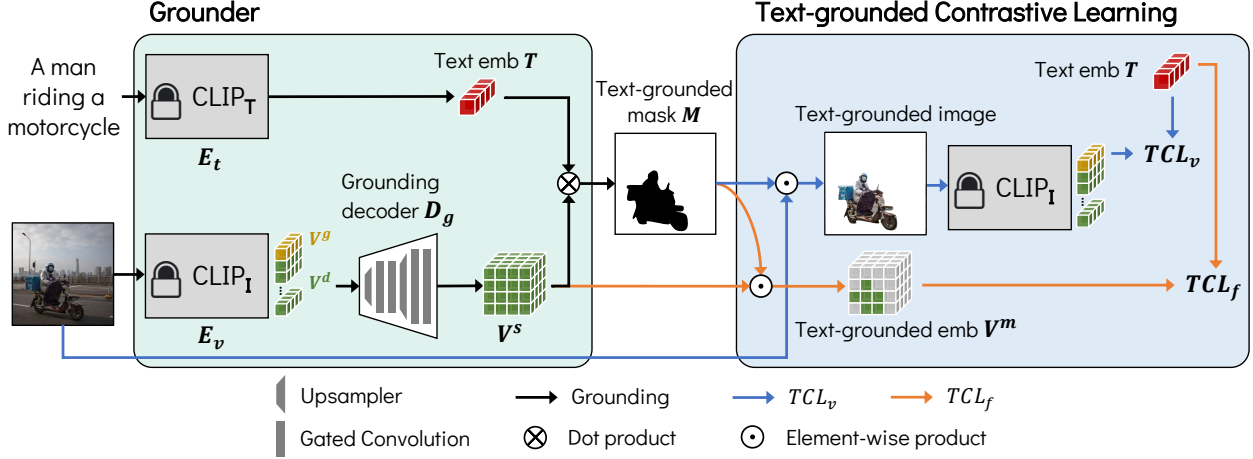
Grounder

Text-grounded Contrastive Learning

A man riding a motorcycle

CLIP$_T$

$E_t$

Text emb $T$

Text-grounded mask $M$

Text emb $T$

Text-grounded image

CLIP$_I$

$TCL_v$

Grounding decoder $D_g$

CLIP$_I$

$V^g$

$V^d$

$E_v$

$V^s$

$TCL_f$

Text-grounded emb $V^m$

Upsampler

Grounding

$TCL_v$

$TCL_f$

Gated Convolution

Dot product

Element-wise product